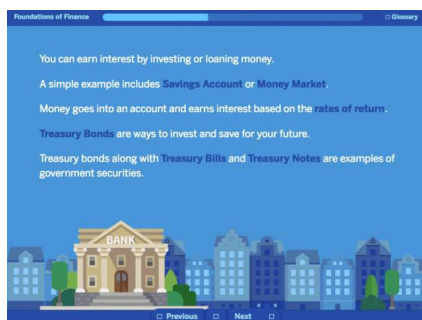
Foundations of Finance

Glossary

You can earn interest by investing or loaning money.

A simple example includes Savings Account or Money Market.

Money goes into an account and earns interest based on the rates of return.

Treasury Bonds are ways to invest and save for your future.

Treasury bonds along with Treasury Bills and Treasury Notes are examples of government securities.

BANK

Previous

Next